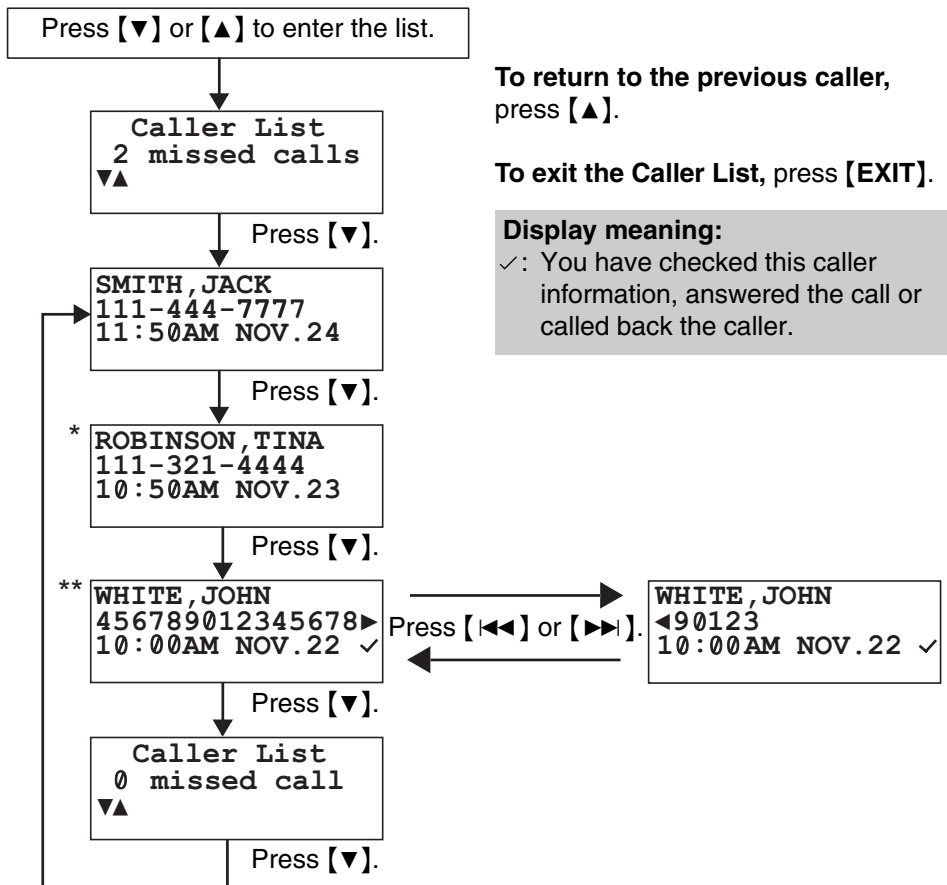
Press 【▼】 or 【▲】 to enter the list.

Caller List
2 missed calls
▼▲

Press 【▼】.

SMITH,JACK
111-444-7777
11:50AM NOV.24

Press 【▼】.

*
ROBINSON,TINA
111-321-4444
10:50AM NOV.23

Press 【▼】.

**
WHITE,JOHN
456789012345678►
10:00AM NOV.22 ✓

Press 【⏮】 or 【⏭】.

WHITE,JOHN
◄90123
10:00AM NOV.22 ✓

Press 【▼】.

Caller List
0 missed call
▼▲

Press 【▼】.

To return to the previous caller, press 【▲】.

To exit the Caller List, press 【EXIT】.

Display meaning:
✓: You have checked this caller information, answered the call or called back the caller.